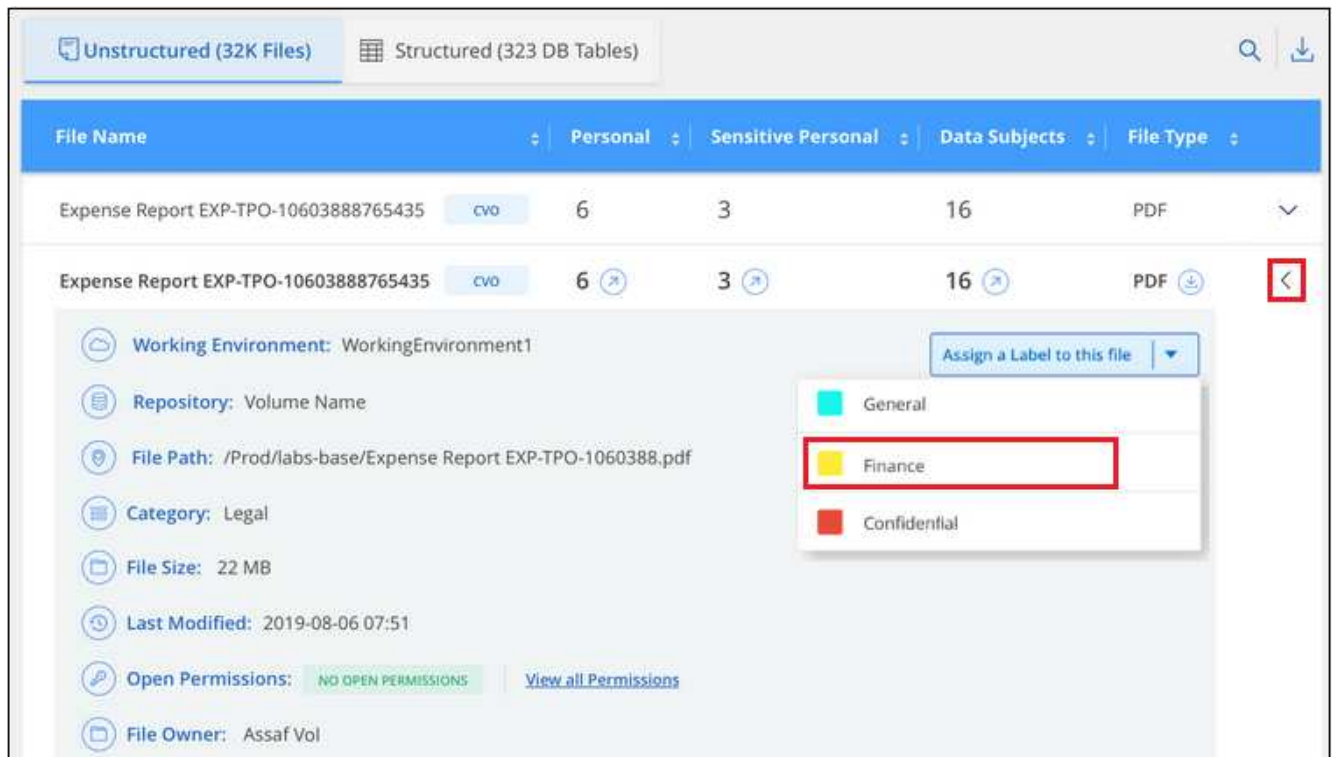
Unstructured (32K Files)

Structured (323 DB Tables)

| File Name | Personal | Sensitive Personal | Data Subjects | File Type |
|---|---|---|---|---|
| Expense Report EXP-TPO-10603888765435 CVO | 6 | 3 | 16 | PDF |
| Expense Report EXP-TPO-10603888765435 CVO | 6 | 3 | 16 | PDF |

Working Environment: WorkingEnvironment1

Assign a Label to this file

General

Finance

Confidential

Repository: Volume Name

File Path: /Prod/labs-base/Expense Report EXP-TPO-1060388.pdf

Category: Legal

File Size: 22 MB

Last Modified: 2019-08-06 07:51

Open Permissions: NO OPEN PERMISSIONS

View all Permissions

File Owner: Assaf Vol